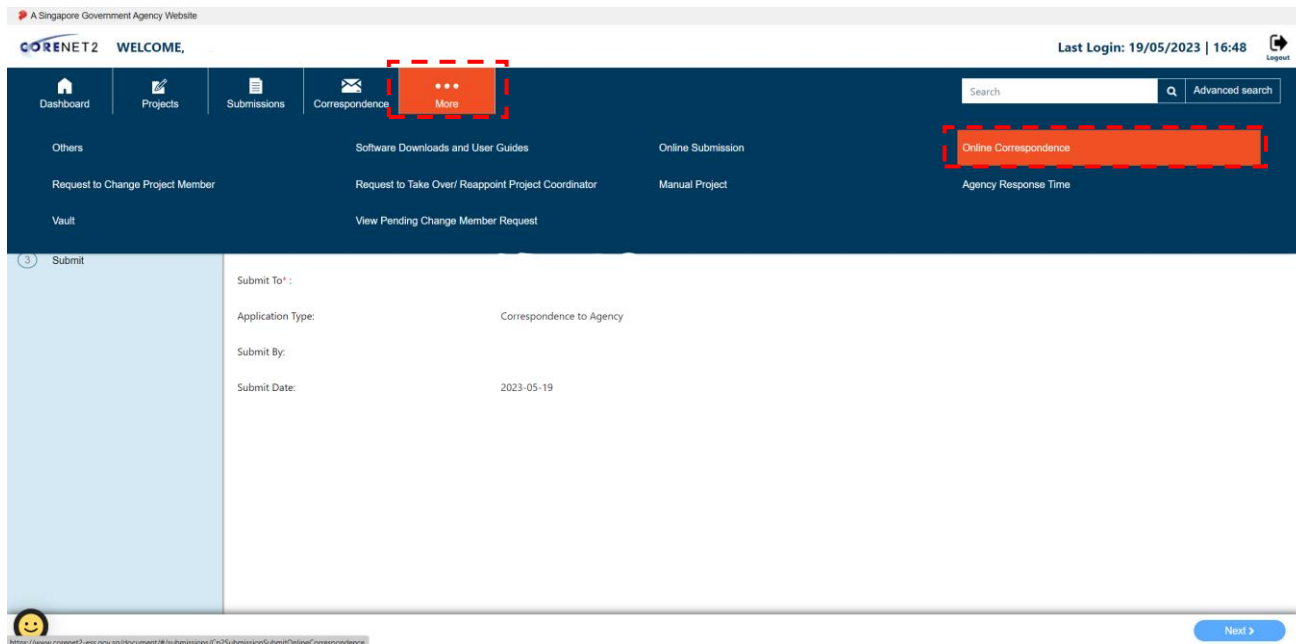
A Singapore Government Agency Website

CORENET2 WELCOME,

Last Login: 19/05/2023 | 16:48

Logout

Dashboard | Projects | Submissions | Correspondence | More

Search

Advanced search

Others

Software Downloads and User Guides

Online Submission

Online Correspondence

Request to Change Project Member

Request to Take Over/ Reappoint Project Coordinator

Manual Project

Agency Response Time

Vault

View Pending Change Member Request

3 Submit

Submit To* :

Application Type: Correspondence to Agency

Submit By:

Submit Date: 2023-05-19

https://www.corenet2-ess.gov.sg/document/#/submissions/Cn2SubmissionSubmitOnlineCorrespondence

Next ›